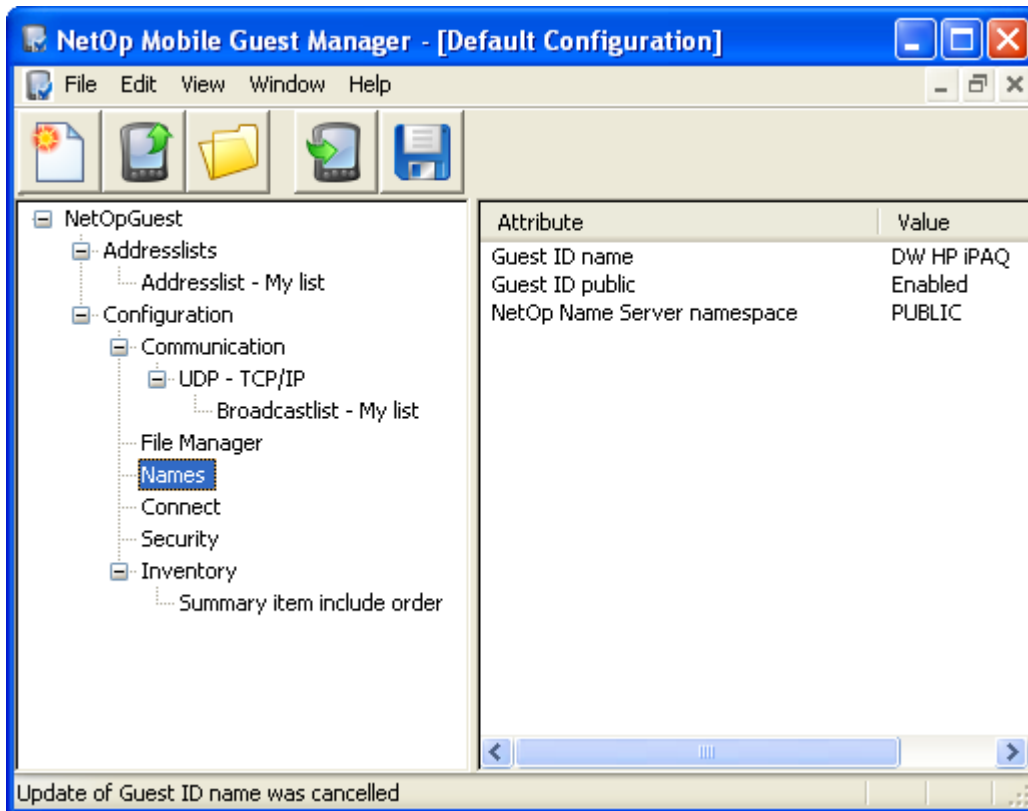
NetOp Mobile Guest Manager - [Default Configuration]

File Edit View Window Help

NetOpGuest
Addresslists
Addresslist - My list
Configuration
Communication
UDP - TCP/IP
Broadcastlist - My list
File Manager
Names
Connect
Security
Inventory
Summary item include order

| Attribute | Value |
|---|---|
| Guest ID name | DW HP iPAQ |
| Guest ID public | Enabled |
| NetOp Name Server namespace | PUBLIC |

Update of Guest ID name was cancelled